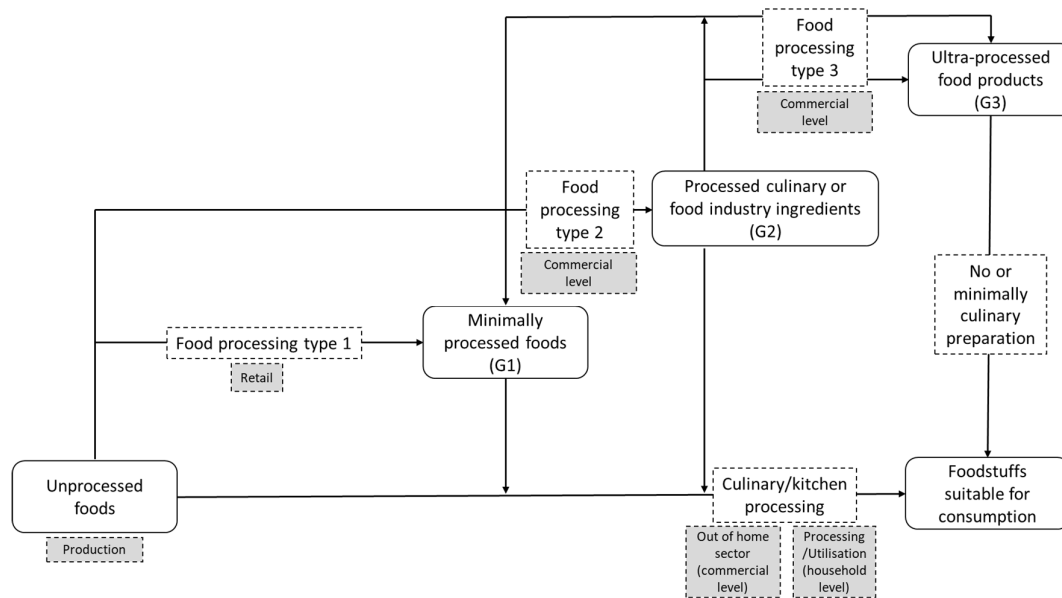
Food processing type 3

Commercial level

Ultra-processed food products (G3)

Food processing type 2

Commercial level

Processed culinary or food industry ingredients (G2)

No or minimally culinary preparation

Food processing type 1

Retail

Minimally processed foods (G1)

Unprocessed foods

Production

Culinary/kitchen processing

Out of home sector (commercial level)

Processing /Utilisation (household level)

Foodstuffs suitable for consumption